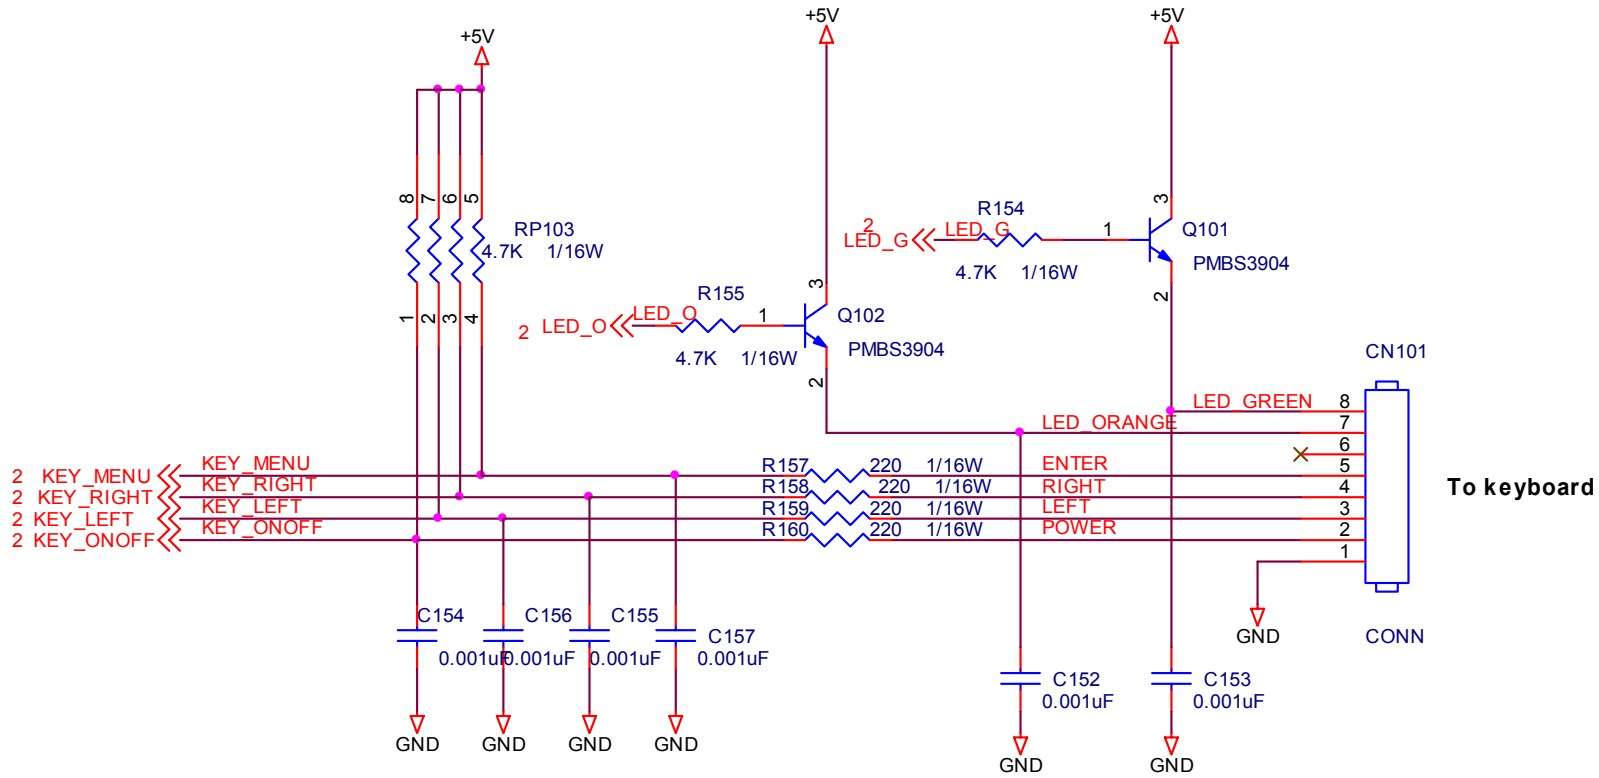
+5V

+5V

+5V

8 7 6 5

RP103
4.7K 1/16W

1 2 3 4

R154

2
LED_G LED_G

1

3

Q101

PMBS3904

4.7K 1/16W

2

R155

2 LED_O LED_O

1

3

Q102

PMBS3904

4.7K 1/16W

2

CN101

LED_GREEN 8
LED_ORANGE 7
6
5
4
3
2
1

2 KEY_MENU KEY_MENU R157 220 1/16W ENTER
2 KEY_RIGHT KEY_RIGHT R158 220 1/16W RIGHT
2 KEY_LEFT KEY_LEFT R159 220 1/16W LEFT
2 KEY_ONOFF KEY_ONOFF R160 220 1/16W POWER

To keyboard

C154 C156 C155 C157
0.001uF 0.001uF 0.001uF 0.001uF

GND GND GND GND

GND

CONN

C152
0.001uF

C153
0.001uF

GND GND